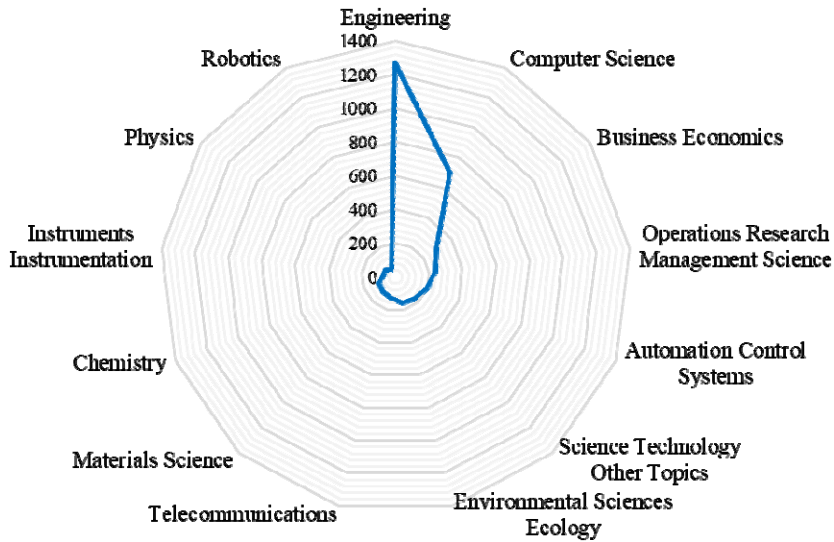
Engineering
1400
1200
1000
800
600
400
200
0
Computer Science
Business Economics
Operations Research Management Science
Automation Control Systems
Science Technology Other Topics
Environmental Sciences Ecology
Telecommunications
Materials Science
Chemistry
Instruments Instrumentation
Physics
Robotics